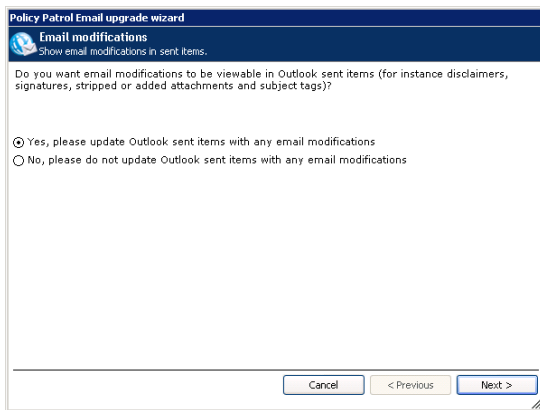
Policy Patrol Email upgrade wizard

Email modifications
Show email modifications in sent items.

Do you want email modifications to be viewable in Outlook sent items (for instance disclaimers, signatures, stripped or added attachments and subject tags)?

Yes, please update Outlook sent items with any email modifications
No, please do not update Outlook sent items with any email modifications

Cancel
< Previous
Next >